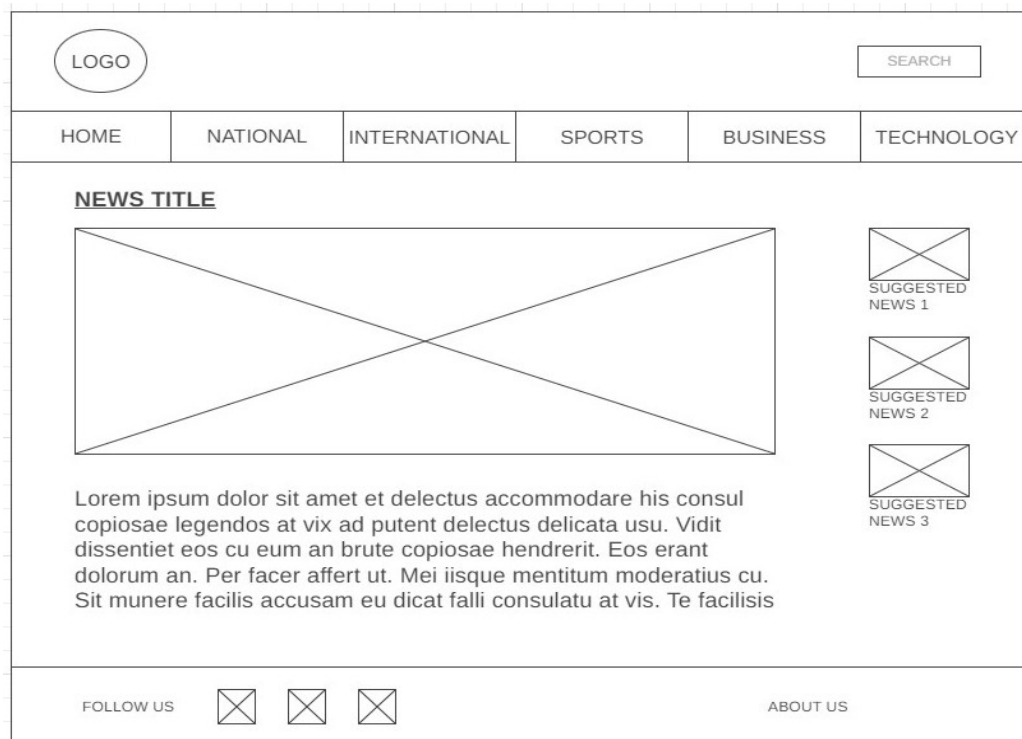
LOGO

SEARCH

HOME | NATIONAL | INTERNATIONAL | SPORTS | BUSINESS | TECHNOLOGY

NEWS TITLE

SUGGESTED NEWS 1

SUGGESTED NEWS 2

SUGGESTED NEWS 3

Lorem ipsum dolor sit amet et delectus accommodare his consul copiosae legendos at vix ad putent delectus delicata usu. Vidit dissentiet eos cu eum an brute copiosae hendrerit. Eos erant dolorum an. Per facer affert ut. Mei iisque mentitum moderatius cu. Sit munere facilis accusam eu dicat falli consulatu at vis. Te facilisis

FOLLOW US

ABOUT US